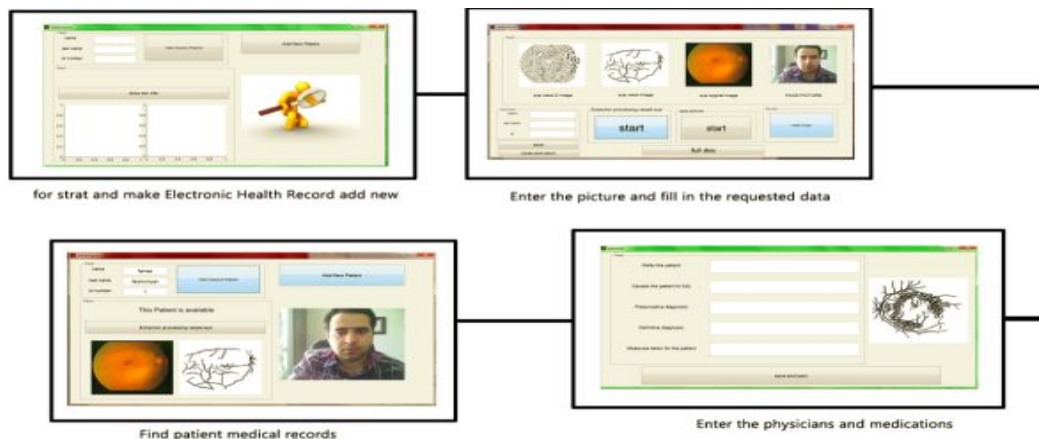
name
last name
id number
Add Search Patient
Add New Patient
show the Jiffi

eye retina O image
eye retin Image
eye orginal image
FACE PICTURE
start
start
Full show

for strat and make Electronic Health Record add new

Enter the picture and fill in the requested data

name
last name
id number
Add Search Patient
Add New Patient
This Patient is available
Extraction processing retinal eye

Refer the patient
Causes the patient for fully
Presumptive diagnosis
Definitive diagnosis
Measures taken for the patient
save and back

Find patient medical records

Enter the physicians and medications